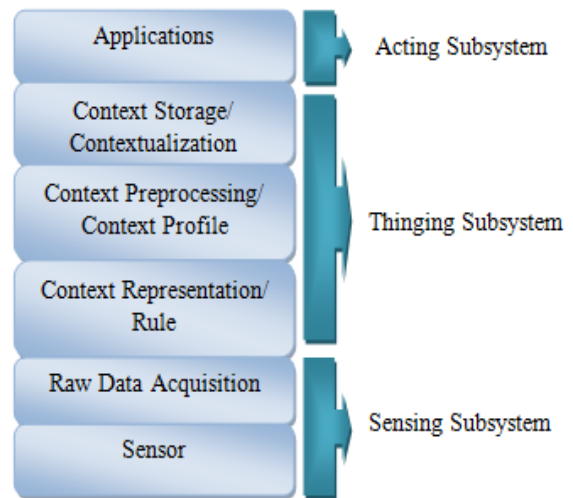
Applications

Acting Subsystem

Context Storage/ Contextualization

Context Preprocessing/ Context Profile

Context Representation/ Rule

Thinging Subsystem

Raw Data Acquisition

Sensor

Sensing Subsystem